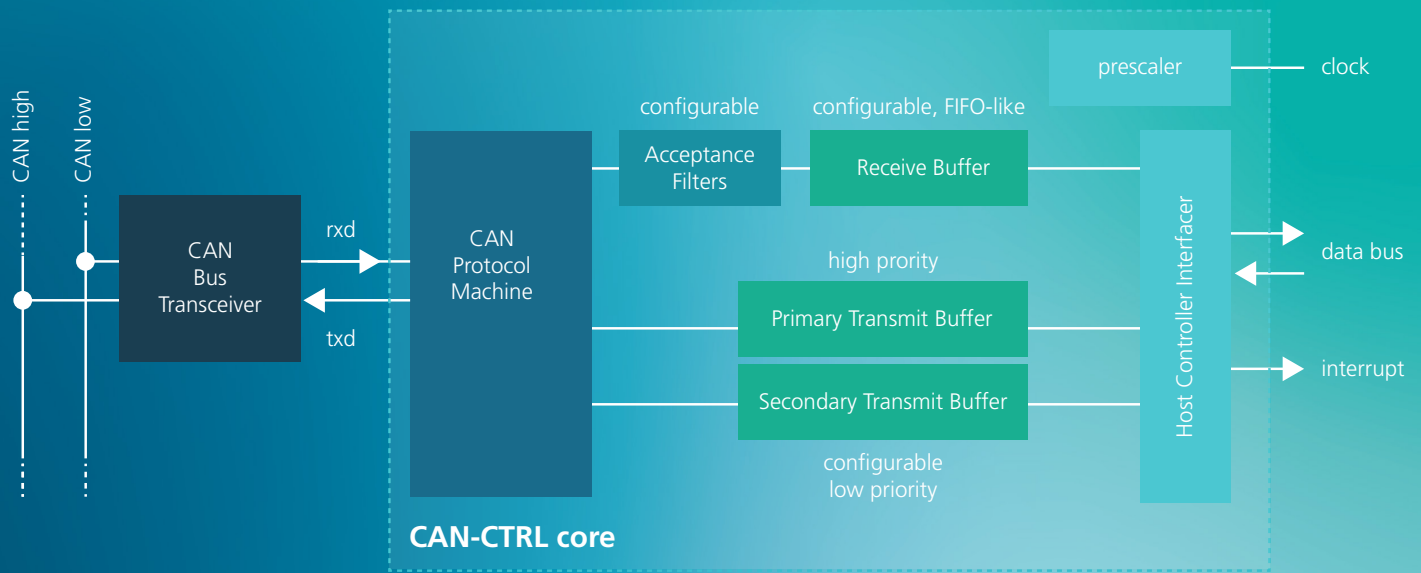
CAN high

CAN low

CAN Bus Transceiver

rxd

txd

CAN Protocol Machine

configurable

Acceptance Filters

configurable, FIFO-like

Receive Buffer

prescaler

clock

high prority

Primary Transmit Buffer

Secondary Transmit Buffer

configurable low priority

Host Controller Interfacer

data bus

interrupt

CAN-CTRL core